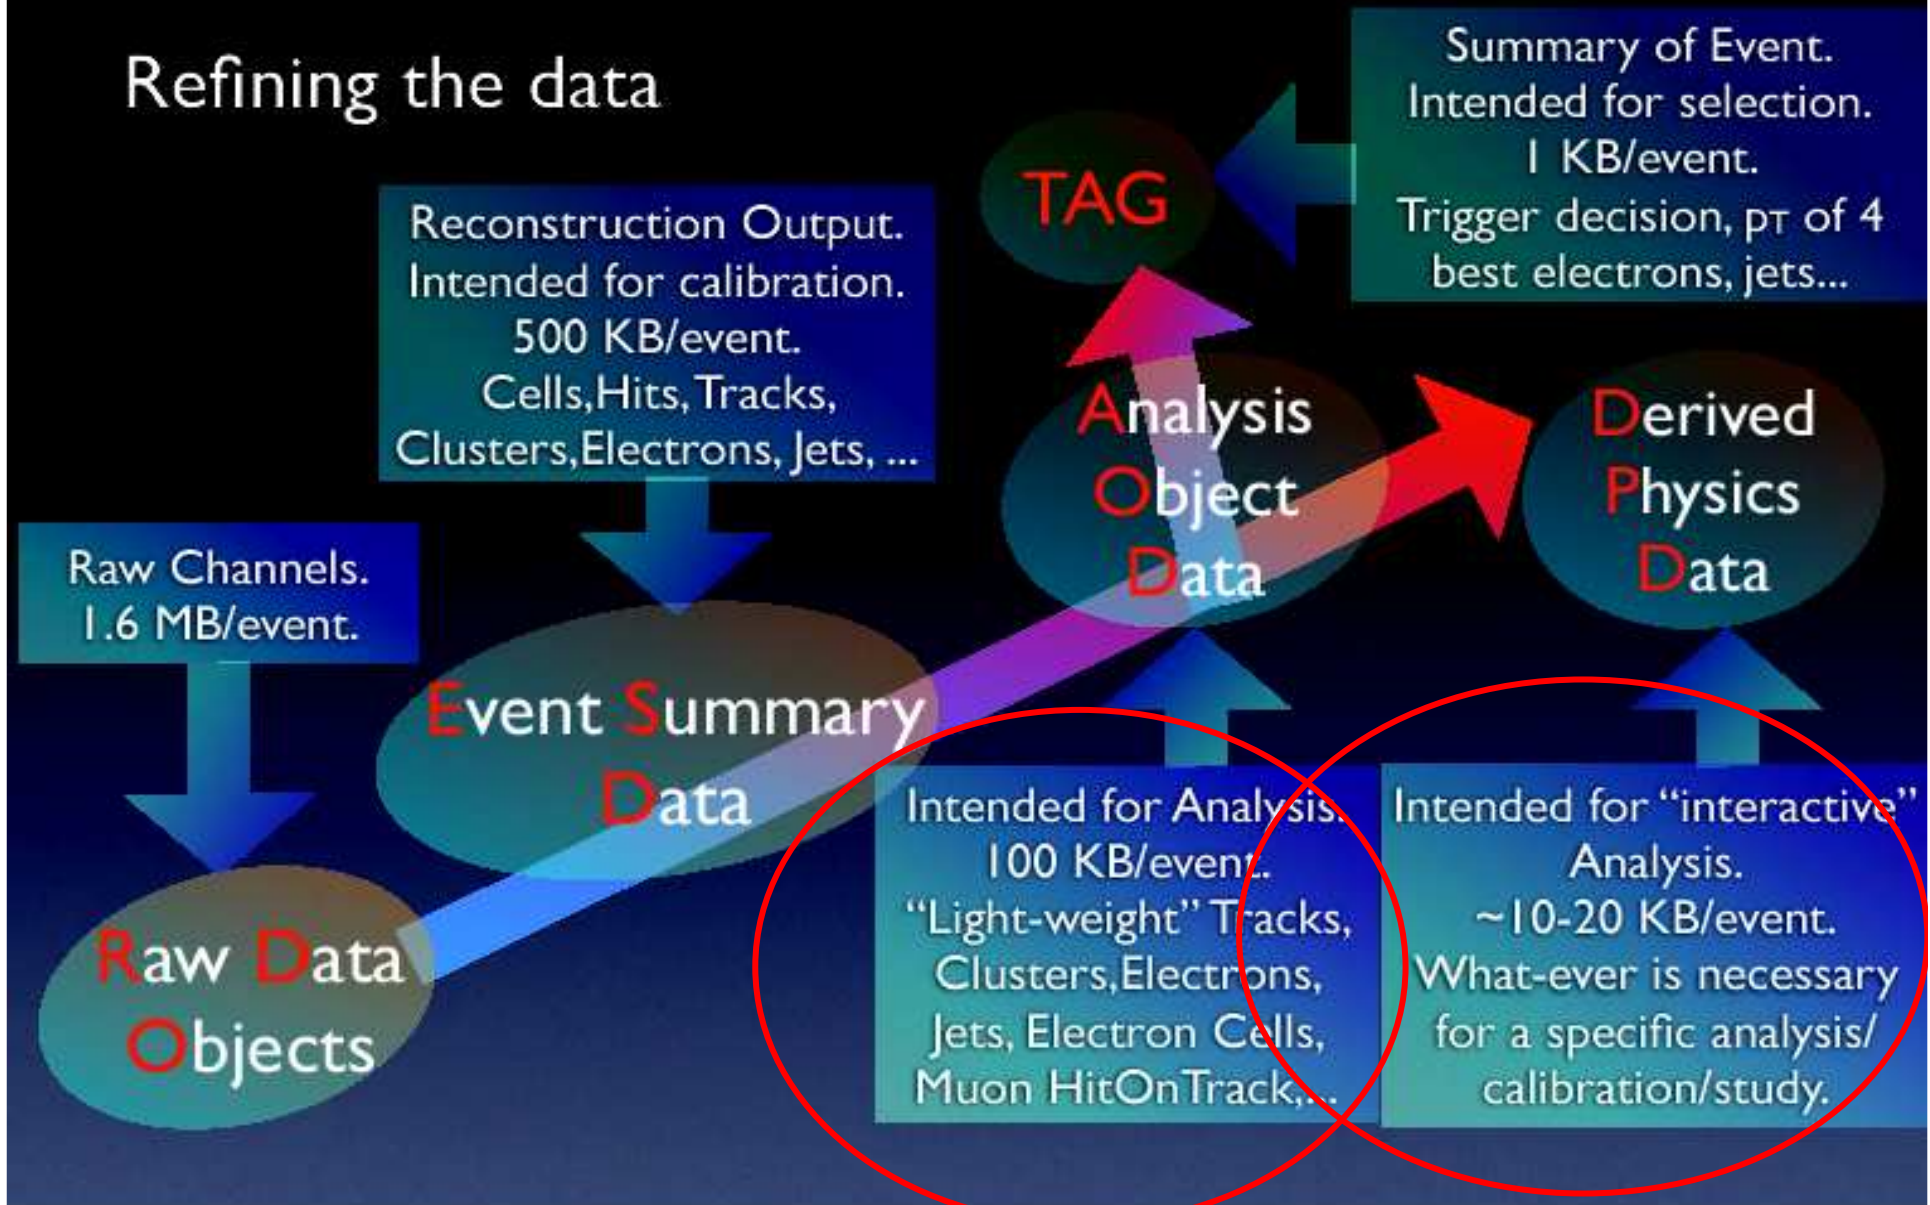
Refining the data

Summary of Event. Intended for selection. 1 KB/event. Trigger decision, pT of 4 best electrons, jets...

TAG

Reconstruction Output. Intended for calibration. 500 KB/event. Cells, Hits, Tracks, Clusters, Electrons, Jets, ...

Analysis Object Data

Derived Physics Data

Raw Channels. 1.6 MB/event.

Event Summary Data

Raw Data Objects

Intended for Analysis. 100 KB/event. "Light-weight" Tracks, Clusters, Electrons, Jets, Electron Cells, Muon HitOnTrack,...

Intended for "interactive" Analysis. ~10-20 KB/event. What-ever is necessary for a specific analysis/ calibration/study.